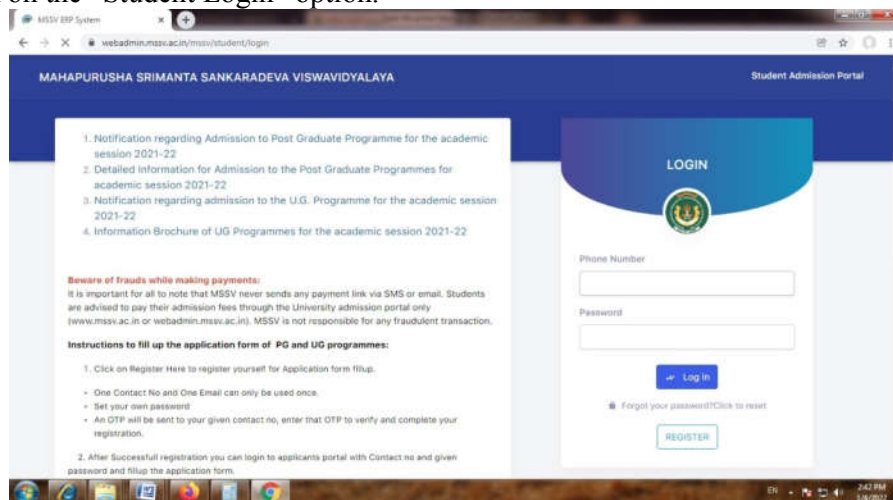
on the "Student Login" option.

MSSV ERP System

webadmin.mssv.ac.in/mssv/student/login

MAHAPURUSHA SRIMANTA SANKARADEVA VISWAVIDYALAYA

Student Admission Portal

1. Notification regarding Admission to Post Graduate Programme for the academic session 2021-22
2. Detailed Information for Admission to the Post Graduate Programmes for academic session 2021-22
3. Notification regarding admission to the U.G. Programme for the academic session 2021-22
4. Information Brochure of UG Programmes for the academic session 2021-22

Beware of frauds while making payments:
It is important for all to note that MSSV never sends any payment link via SMS or email. Students are advised to pay their admission fees through the University admission portal only (www.mssv.ac.in or webadmin.mssv.ac.in). MSSV is not responsible for any fraudulent transaction.

Instructions to fill up the application form of PG and UG programmes:

1. Click on Register Here to register yourself for Application form fillup.

• One Contact No and One Email can only be used once.
• Set your own password
• An OTP will be sent to your given contact no, enter that OTP to verify and complete your registration.

2. After Successfull registration you can login to applicants portal with Contact no and given password and fillup the application form.

LOGIN

Phone Number

Password

Log in

Forgot your password?Click to reset

REGISTER

EN

2:42 PM
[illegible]